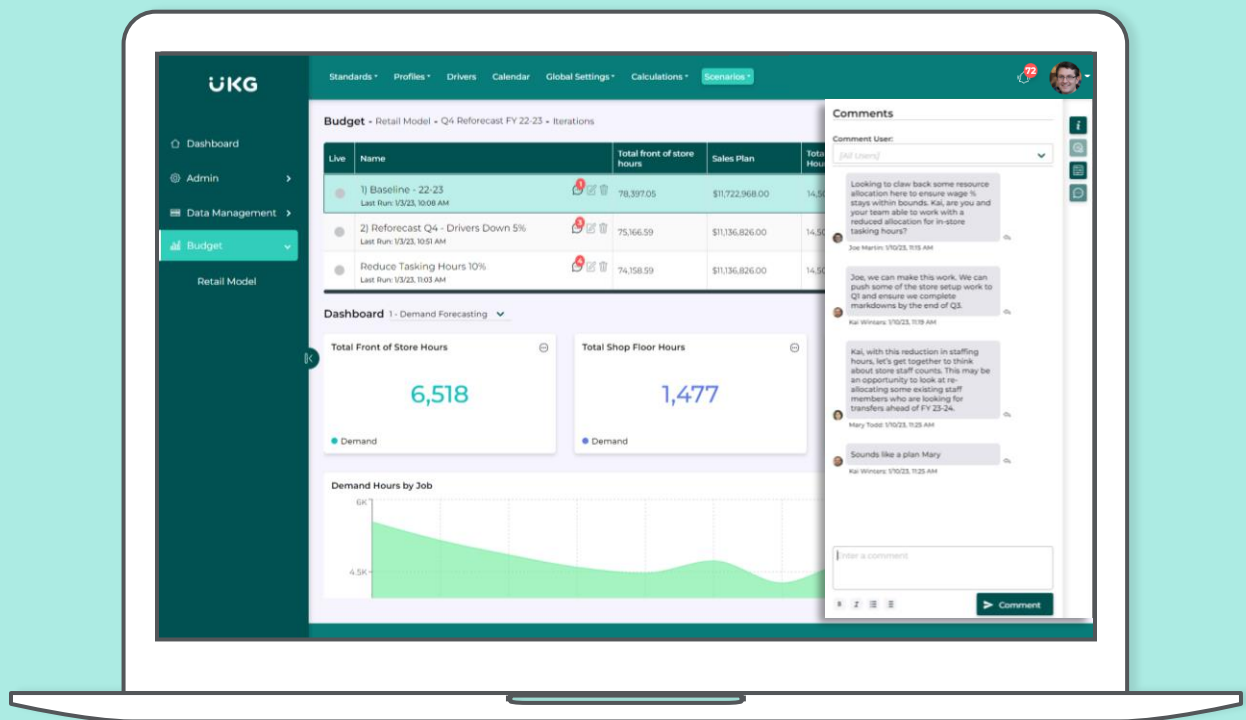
UKG

Dashboard
Admin
Data Management
Budget
Retail Model

Standards Profiles Drivers Calendar Global Settings Calculations Scenarios

72

Budget - Retail Model - Q4 Reforecast FY 22-23 - Iterations

| Live | Name | Total front of store hours | Sales Plan | Tota Hour |
|---|---|---|---|---|
| | 1) Baseline - 22-23 Last Run: 1/3/23, 10:08 AM | 78,397.05 | $11,722,968.00 | 14,5 |
| | 2) Reforecast Q4 - Drivers Down 5% Last Run: 1/3/23, 10:51 AM | 75,166.59 | $11,136,826.00 | 14,5 |
| | Reduce Tasking Hours 10% Last Run: 1/3/23, 11:03 AM | 74,158.59 | $11,136,826.00 | 14,5 |

Dashboard 1 - Demand Forecasting

Total Front of Store Hours
6,518
Demand

Total Shop Floor Hours
1,477
Demand

Demand Hours by Job
6K
4.5K

Comments
Comment User:
[All Users]

Looking to claw back some resource allocation here to ensure wage % stays within bounds. Kai, are you and your team able to work with a reduced allocation for in-store tasking hours?
Joe Martin: 1/10/23, 11:15 AM

Joe, we can make this work. We can push some of the store setup work to Q1 and ensure we complete markdowns by the end of Q3.
Kai Winters: 1/10/23, 11:19 AM

Kai, with this reduction in staffing hours, let's get together to think about store staff counts. This may be an opportunity to look at re-allocating some existing staff members who are looking for transfers ahead of FY 23-24.
Mary Todd: 1/10/23, 11:25 AM

Sounds like a plan Mary
Kai Winters: 1/10/23, 11:25 AM

Enter a comment
B I
Comment